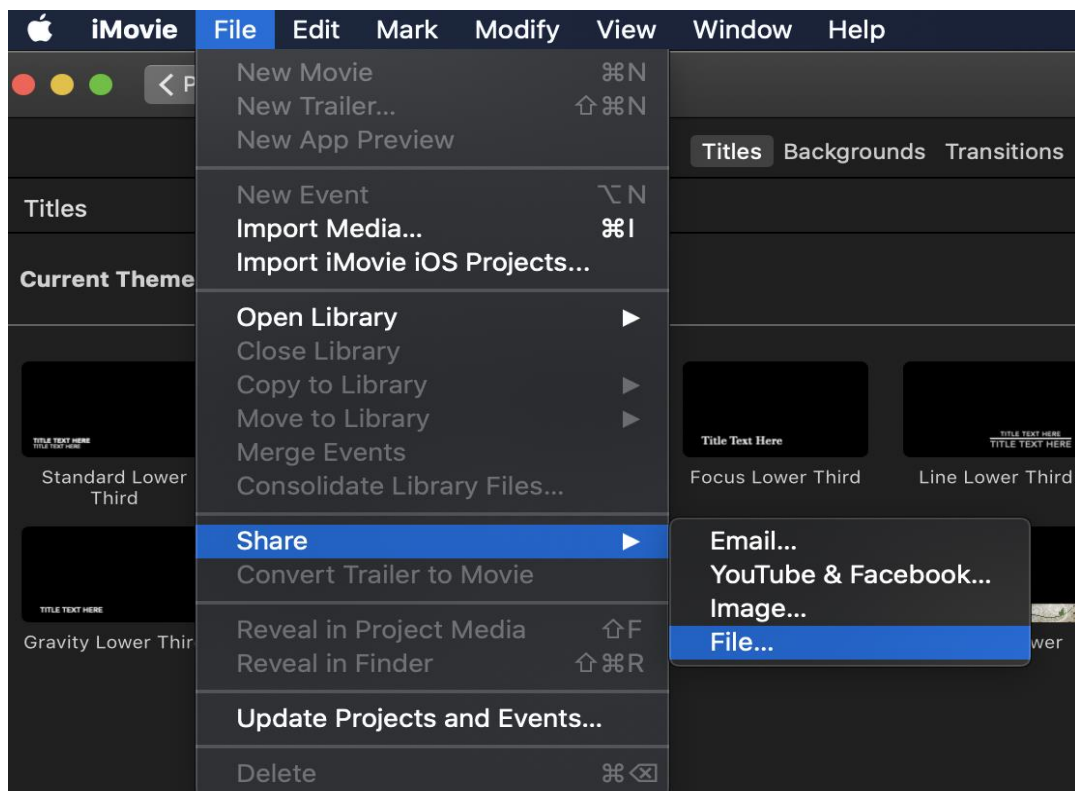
iMovie File Edit Mark Modify View Window Help

< P

New Movie ⌘N
New Trailer... ⇧⌘N
New App Preview

New Event ⌥N
Import Media... ⌘I
Import iMovie iOS Projects...

Open Library ▶
Close Library
Copy to Library ▶
Move to Library ▶
Merge Events
Consolidate Library Files...

Share ▶
Convert Trailer to Movie

Reveal in Project Media ⇧F
Reveal in Finder ⇧⌘R

Update Projects and Events...

Delete ⌘⌫

Email...
YouTube & Facebook...
Image...
File...

Titles Backgrounds Transitions

Titles

Current Theme

TITLE TEXT HERE
TITLE TEXT HERE
Standard Lower Third

Title Text Here
Focus Lower Third

TITLE TEXT HERE
TITLE TEXT HERE
Line Lower Third

TITLE TEXT HERE
Gravity Lower Thir

wer